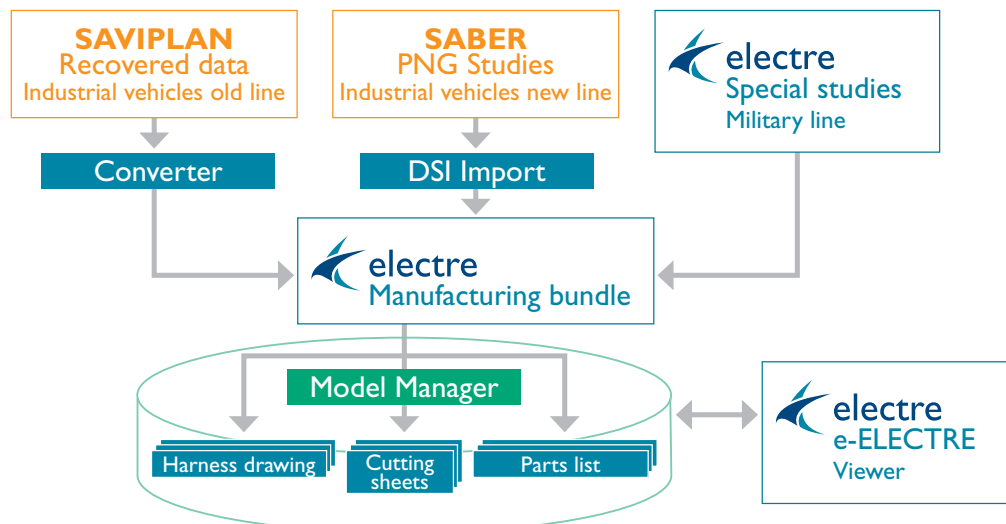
SAVIPLAN
Recovered data
Industrial vehicles old line

SABER
PNG Studies
Industrial vehicles new line

electre
Special studies
Military line

Converter

DSI Import

electre
Manufacturing bundle

Model Manager

Harness drawing

Cutting sheets

Parts list

electre
e-ELECTRE
Viewer